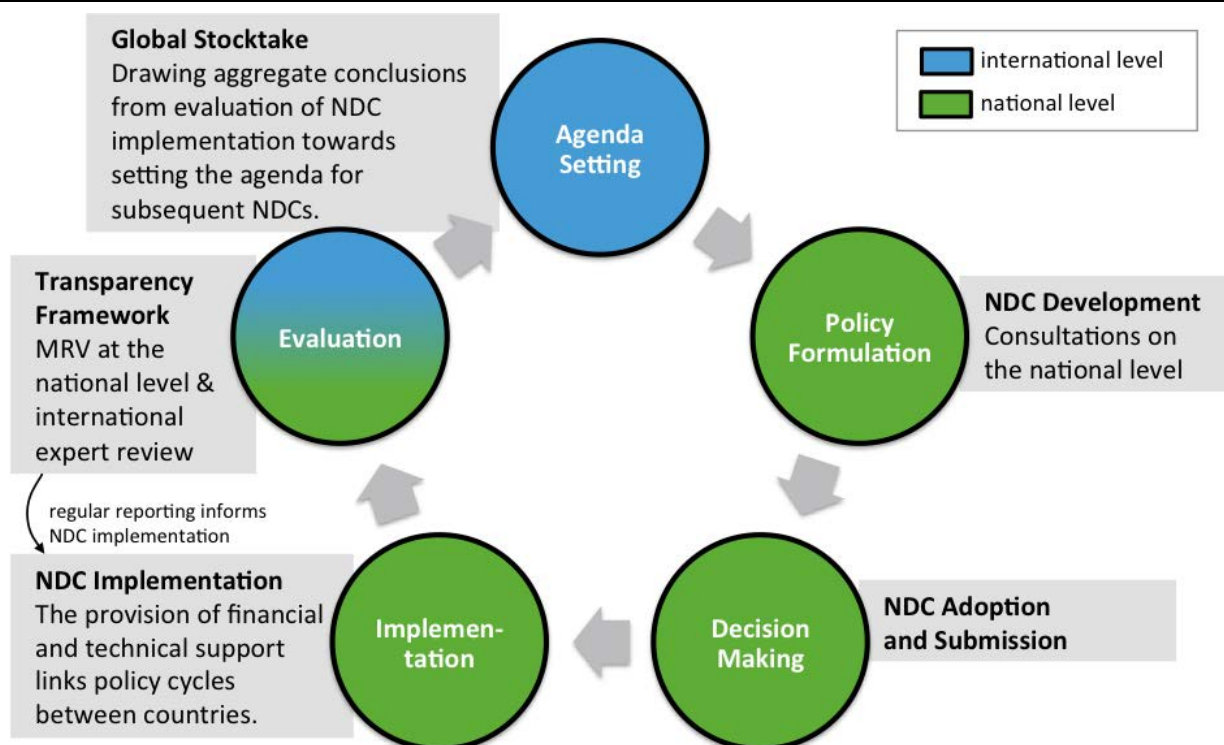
Global Stocktake
Drawing aggregate conclusions from evaluation of NDC implementation towards setting the agenda for subsequent NDCs.

international level
national level

Agenda Setting

Transparency Framework
MRV at the national level & international expert review

Evaluation

Policy Formulation

NDC Development
Consultations on the national level

regular reporting informs NDC implementation

NDC Implementation
The provision of financial and technical support links policy cycles between countries.

Implementation

Decision Making

NDC Adoption and Submission